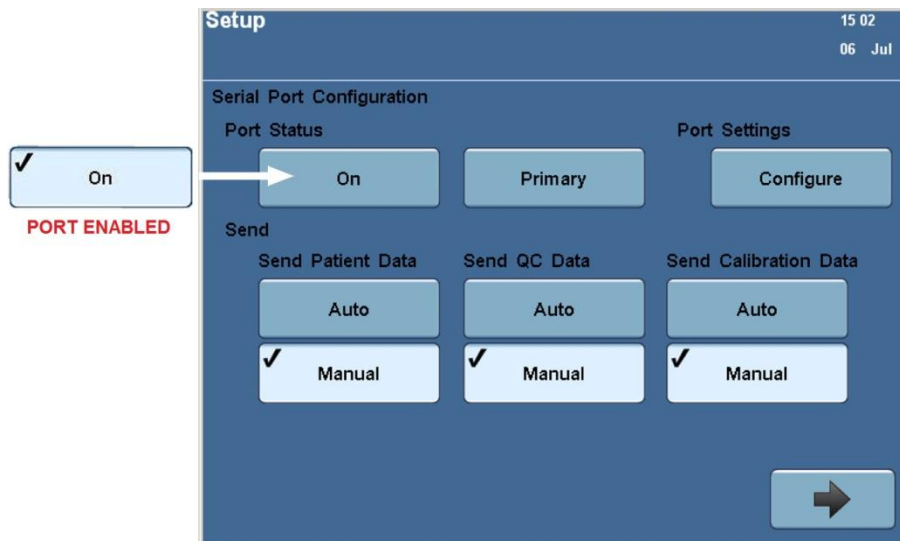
✓ On

PORT ENABLED

Setup

15 02
06 Jul

Serial Port Configuration

Port Status

Port Settings

On

Primary

Configure

Send

Send Patient Data

Send QC Data

Send Calibration Data

Auto

Auto

Auto

✓ Manual

✓ Manual

✓ Manual